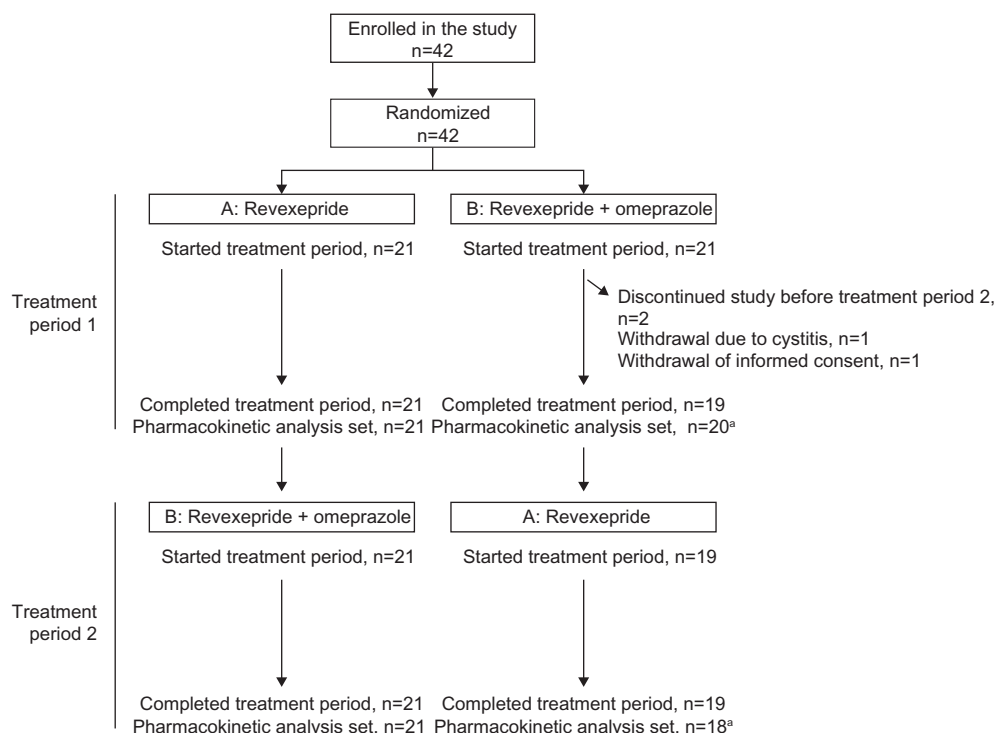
Enrolled in the study
n=42

Randomized
n=42

Treatment period 1

A: Revexepride

Started treatment period, n=21

Completed treatment period, n=21
Pharmacokinetic analysis set, n=21

B: Revexepride + omeprazole

Started treatment period, n=21

Discontinued study before treatment period 2, n=2
Withdrawal due to cystitis, n=1
Withdrawal of informed consent, n=1

Completed treatment period, n=19
Pharmacokinetic analysis set, n=20$^{a}$

Treatment period 2

B: Revexepride + omeprazole

Started treatment period, n=21

Completed treatment period, n=21
Pharmacokinetic analysis set, n=21

A: Revexepride

Started treatment period, n=19

Completed treatment period, n=19
Pharmacokinetic analysis set, n=18$^{a}$